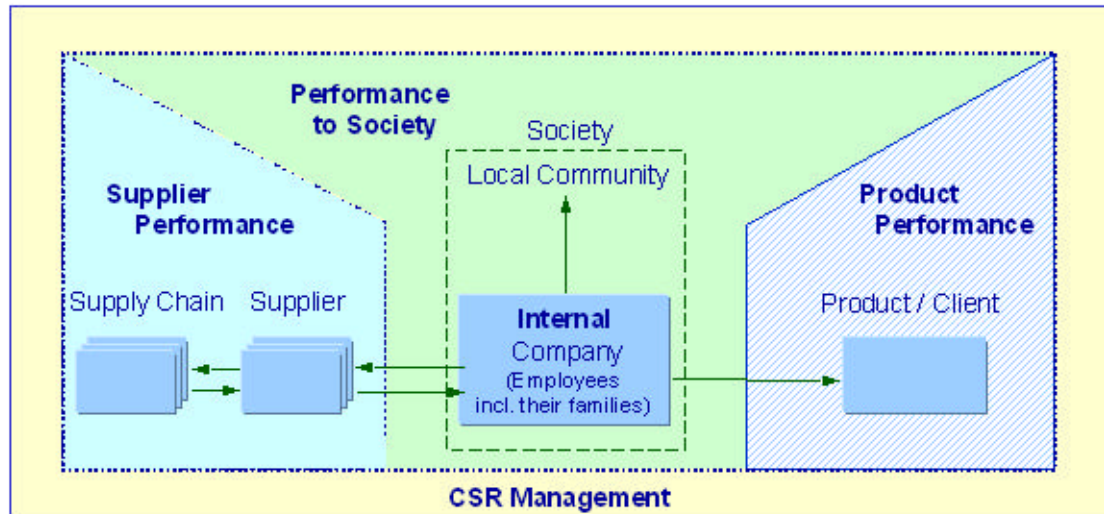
Performance to Society

Society

Local Community

Supplier Performance

Product Performance

Supply Chain

Supplier

Internal Company (Employees incl. their families)

Product / Client

CSR Management